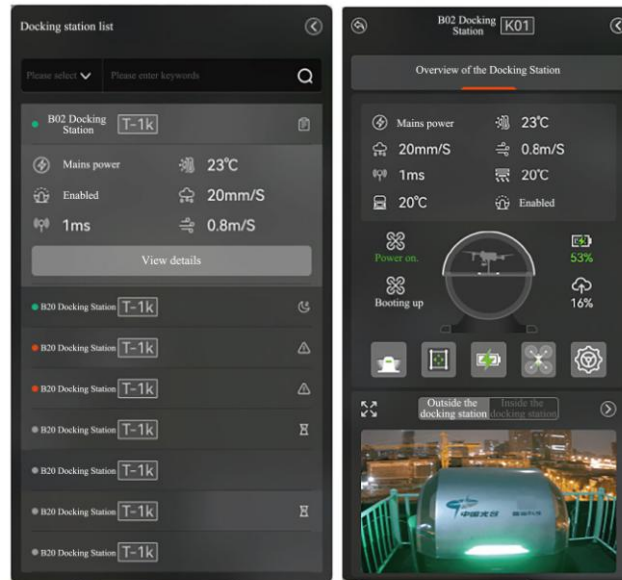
Docking station list

Please select Please enter keywords

B02 Docking Station T-1k

Mains power 23℃

Enabled 20mm/S

1ms 0.8m/S

View details

B20 Docking Station T-1k

B20 Docking Station T-1k

B20 Docking Station T-1k

B20 Docking Station T-1k

B20 Docking Station T-1k

B20 Docking Station T-1k

B20 Docking Station T-1k

B02 Docking Station K01

Overview of the Docking Station

Mains power 23℃

20mm/S 0.8m/S

1ms 20℃

20℃ Enabled

Power on. 53%

Booting up 16%

Outside the docking station Inside the docking station

中国天创